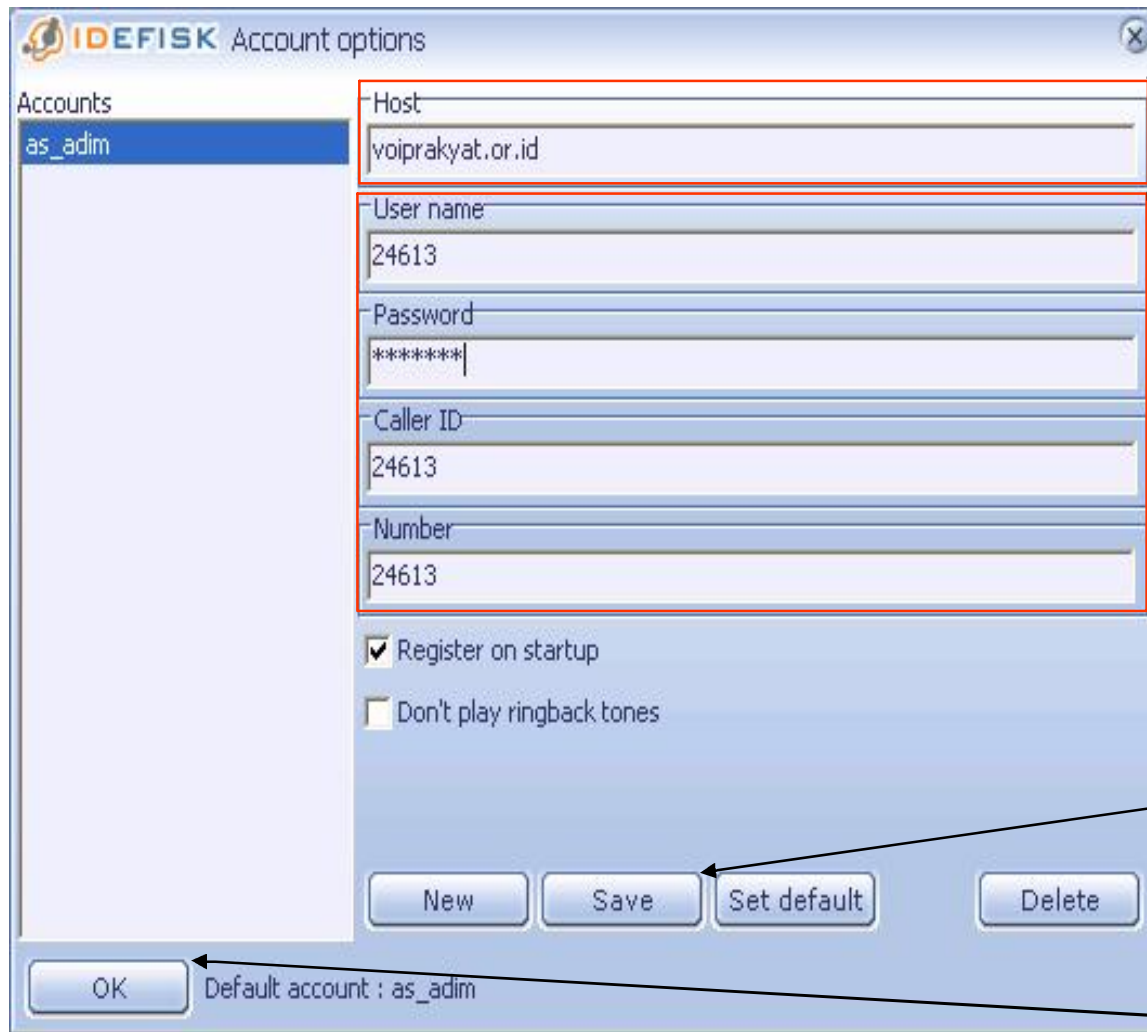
IDEFISK Account options

Accounts
as_adim

Host
voiprakyat.or.id

User name
24613

Password
*******

Caller ID
24613

Number
24613

Register on startup

Don't play ringback tones

New
Save
Set default
Delete

OK
Default account : as_adim